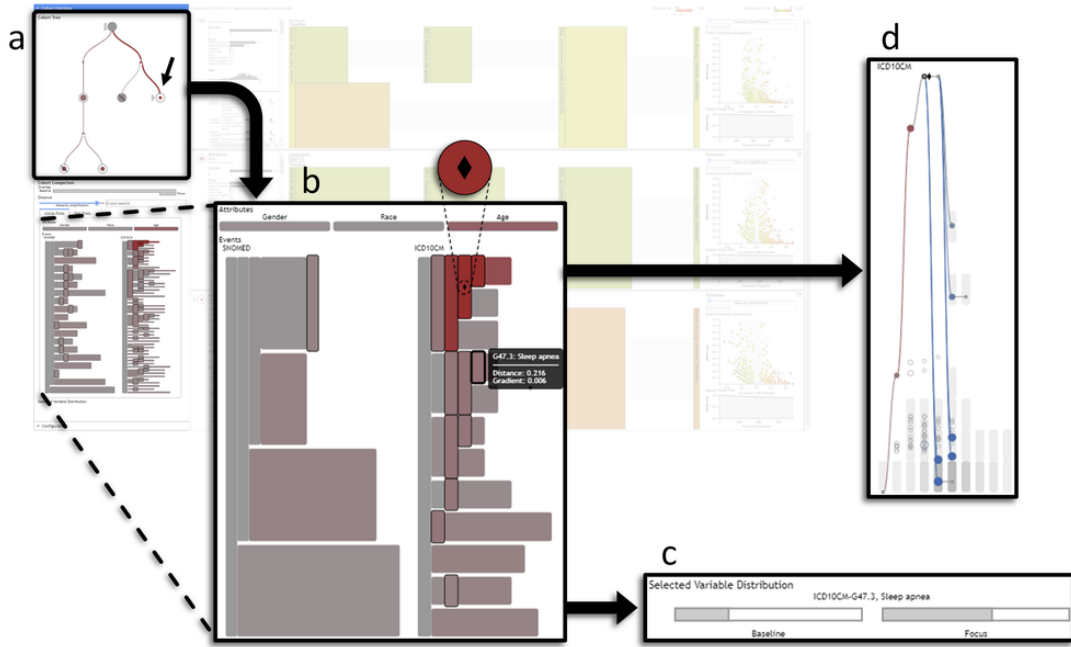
a

Cohort Tree

Cohort Comparison

Selected Variable Distribution

Configuration

b

Attributes

Gender

Race

Age

Events

SNOMED

ICD10CM

G47.3: Sleep apnea

Distance: 0.216

Gradient: 0.006

d

ICD10CM

c

Selected Variable Distribution

ICD10CM-G47.3, Sleep apnea

Baseline

Focus